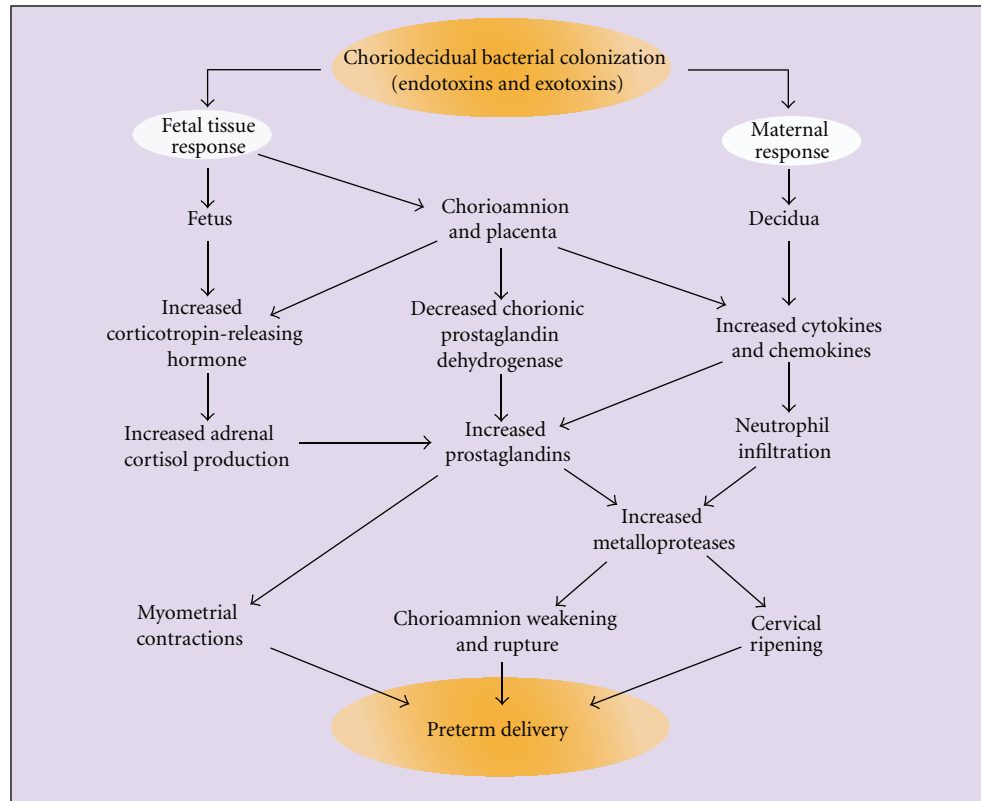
Choriodecidual bacterial colonization (endotoxins and exotoxins)

Fetal tissue response

Maternal response

Fetus

Chorioamnion and placenta

Decidua

Increased corticotropin-releasing hormone

Decreased chorionic prostaglandin dehydrogenase

Increased cytokines and chemokines

Increased adrenal cortisol production

Increased prostaglandins

Neutrophil infiltration

Increased metalloproteases

Myometrial contractions

Chorioamnion weakening and rupture

Cervical ripening

Preterm delivery